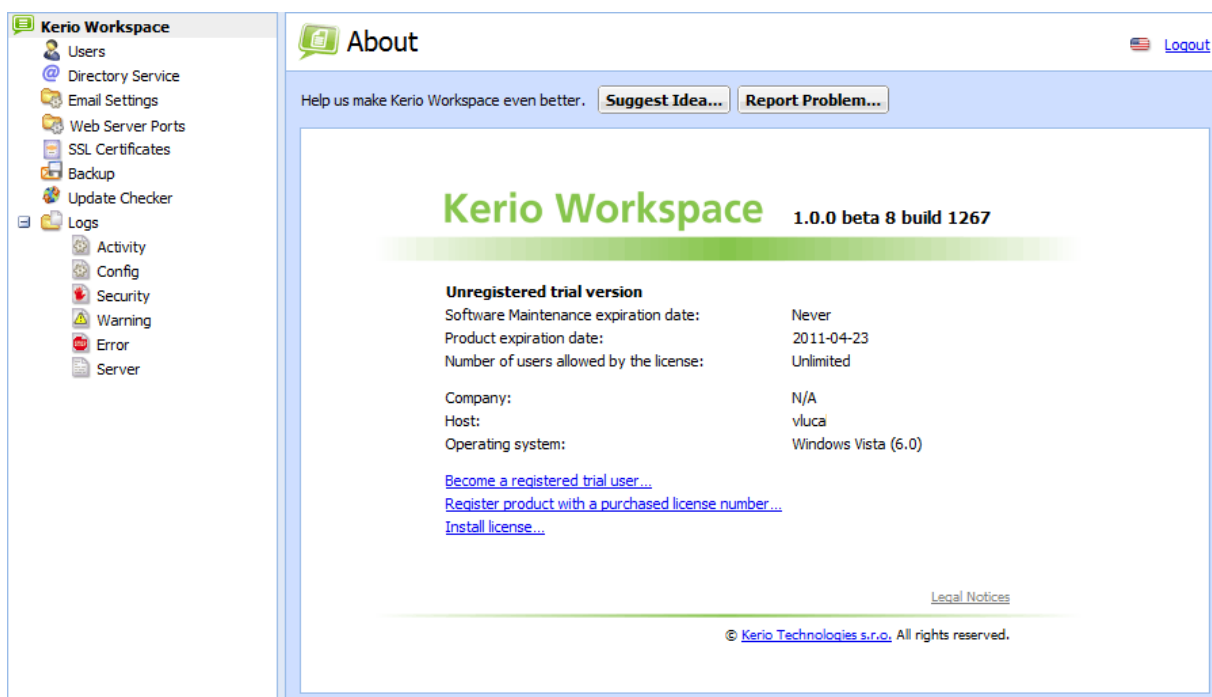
Kerio Workspace
Users
Directory Service
Email Settings
Web Server Ports
SSL Certificates
Backup
Update Checker
Logs
Activity
Config
Security
Warning
Error
Server

About

Logout

Help us make Kerio Workspace even better. Suggest Idea... Report Problem...

Kerio Workspace 1.0.0 beta 8 build 1267

Unregistered trial version

| | |
|---|---|
| Software Maintenance expiration date: | Never |
| Product expiration date: | 2011-04-23 |
| Number of users allowed by the license: | Unlimited |
| Company: | N/A |
| Host: | vluca |
| Operating system: | Windows Vista (6.0) |

Become a registered trial user...
Register product with a purchased license number...
Install license...

Legal Notices

© Kerio Technologies s.r.o. All rights reserved.